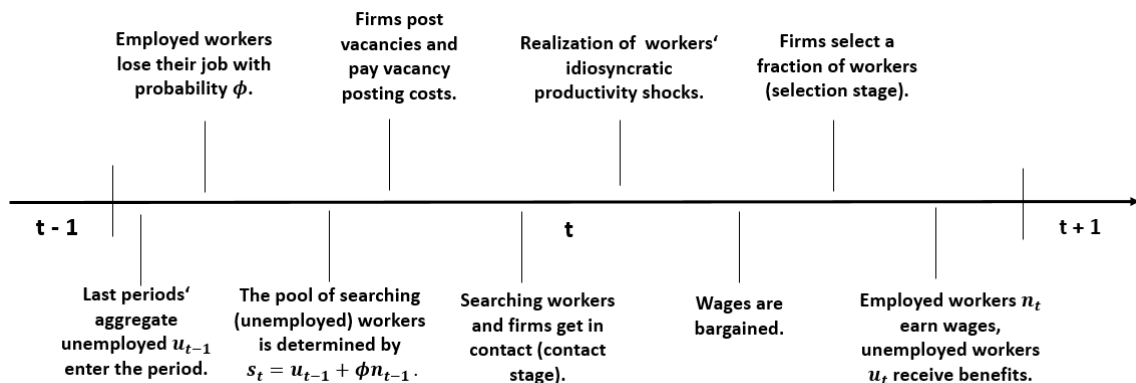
Employed workers lose their job with probability $\phi$.

Firms post vacancies and pay vacancy posting costs.

Realization of workers' idiosyncratic productivity shocks.

Firms select a fraction of workers (selection stage).

t - 1

t

t + 1

Last periods' aggregate unemployed $u_{t-1}$ enter the period.

The pool of searching (unemployed) workers is determined by $s_t = u_{t-1} + \phi n_{t-1}$.

Searching workers and firms get in contact (contact stage).

Wages are bargained.

Employed workers $n_t$ earn wages, unemployed workers $u_t$ receive benefits.